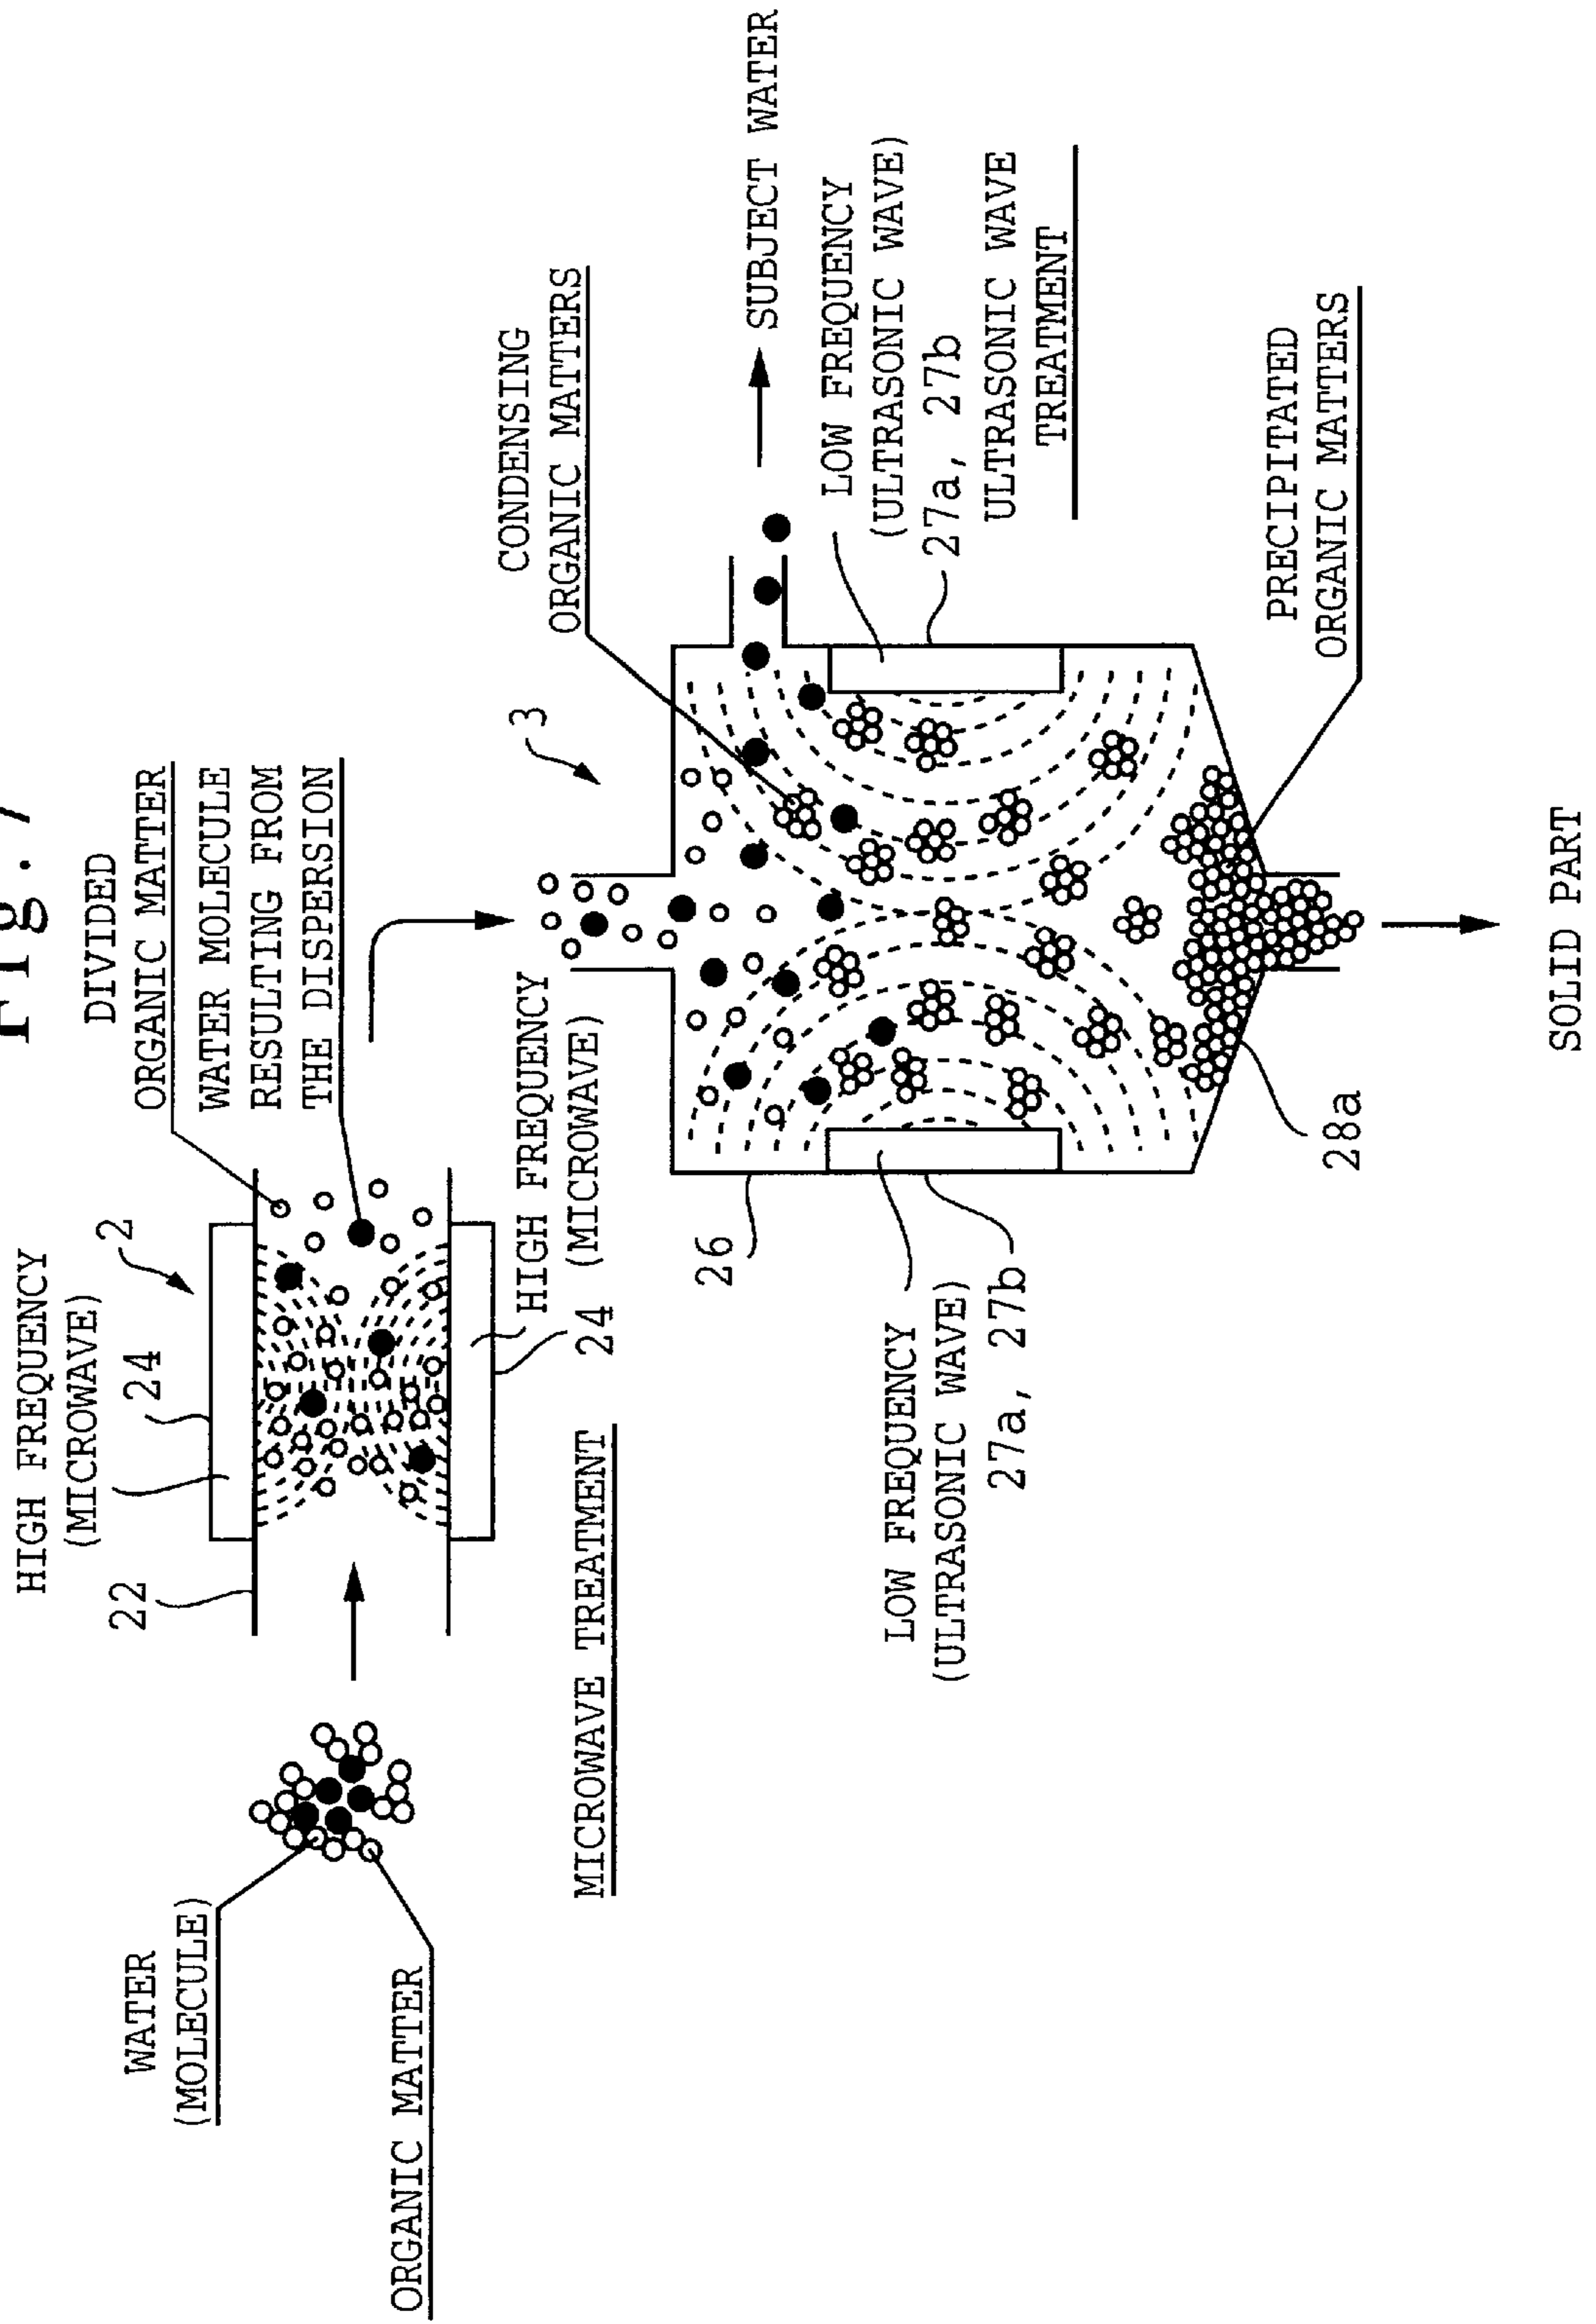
Fig. 7

WATER (MOLECULE)

ORGANIC MATTER

22

HIGH FREQUENCY (MICROWAVE)

24

2

DIVIDED ORGANIC MATTER

WATER MOLECULE RESULTING FROM THE DISPERSION

HIGH FREQUENCY (MICROWAVE)

24

MICROWAVE TREATMENT

3

26

LOW FREQUENCY (ULTRASONIC WAVE)

27a, 27b

CONDENSING ORGANIC MATTERS

SUBJECT WATER

LOW FREQUENCY (ULTRASONIC WAVE)

27a, 27b

ULTRASONIC WAVE TREATMENT

PRECIPITATED ORGANIC MATTERS

28a

SOLID PART